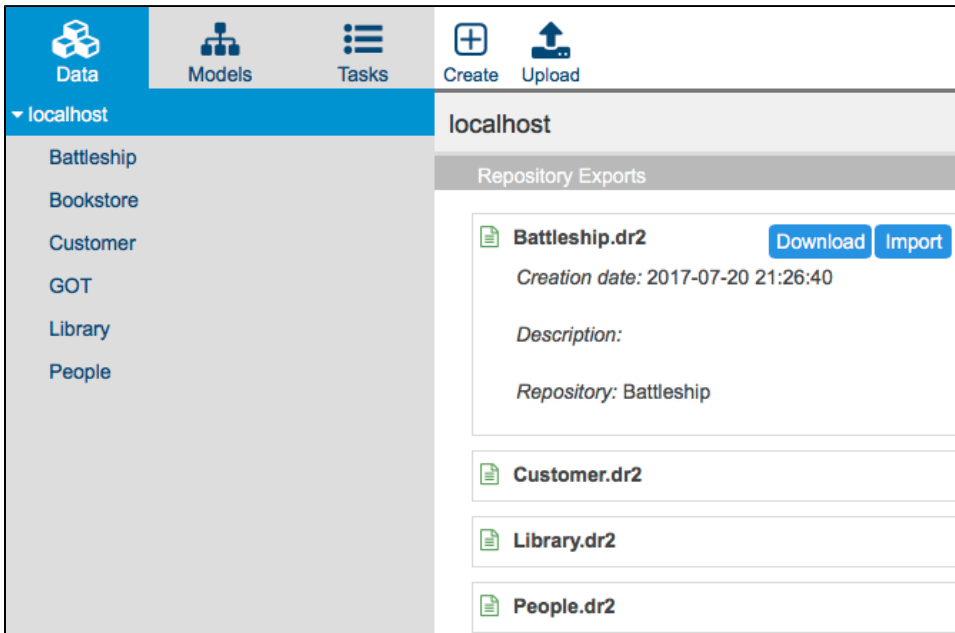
Data
Models
Tasks
Create
Upload

localhost
Battleship
Bookstore
Customer
GOT
Library
People

localhost

Repository Exports

Battleship.dr2
Download
Import
*Creation date:* 2017-07-20 21:26:40

*Description:*

*Repository:* Battleship

Customer.dr2

Library.dr2

People.dr2